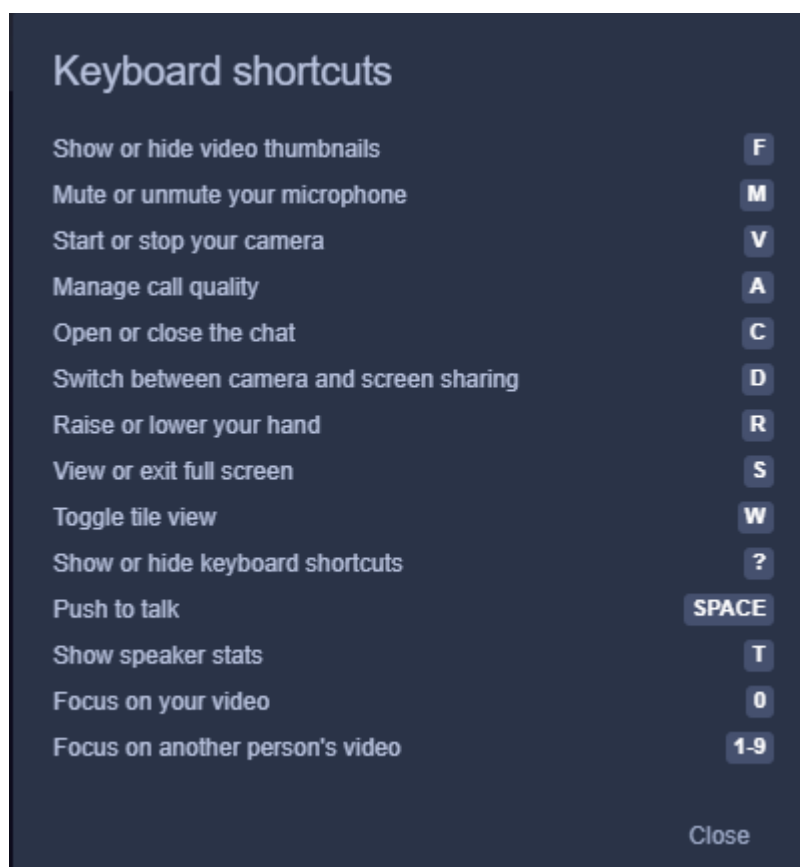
Keyboard shortcuts

| | |
|---|---|
| Show or hide video thumbnails | F |
| Mute or unmute your microphone | M |
| Start or stop your camera | V |
| Manage call quality | A |
| Open or close the chat | C |
| Switch between camera and screen sharing | D |
| Raise or lower your hand | R |
| View or exit full screen | S |
| Toggle tile view | W |
| Show or hide keyboard shortcuts | ? |
| Push to talk | SPACE |
| Show speaker stats | T |
| Focus on your video | 0 |
| Focus on another person's video | 1-9 |

Close